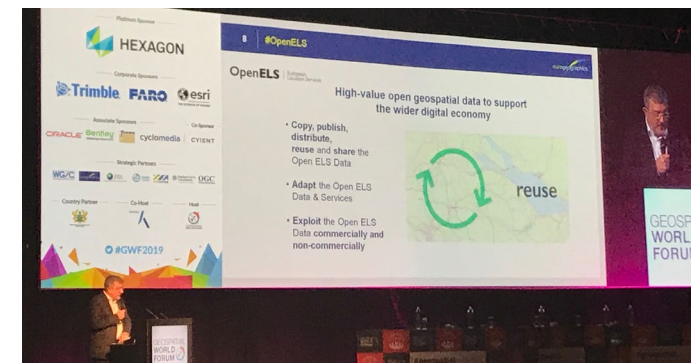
Platinum Sponsor

HEXAGON

Corporate Sponsors

Trimble FARO esri

Associate Sponsors

ORACLE Bentley cyclomedia

Co-Sponsor

CYIENT

Strategic Partners

WGIC OGC

Country Partner

Co-Host

Host

#GWF2019

8 #OpenELS

OpenELS European Location Services

eurogeographics

High-value open geospatial data to support the wider digital economy

• Copy, publish, distribute, reuse and share the Open ELS Data

• Adapt the Open ELS Data & Services

• Exploit the Open ELS Data commercially and non-commercially

reuse

GEOSP WORLD FORU

GEOSPATIAL WORLD FORUM